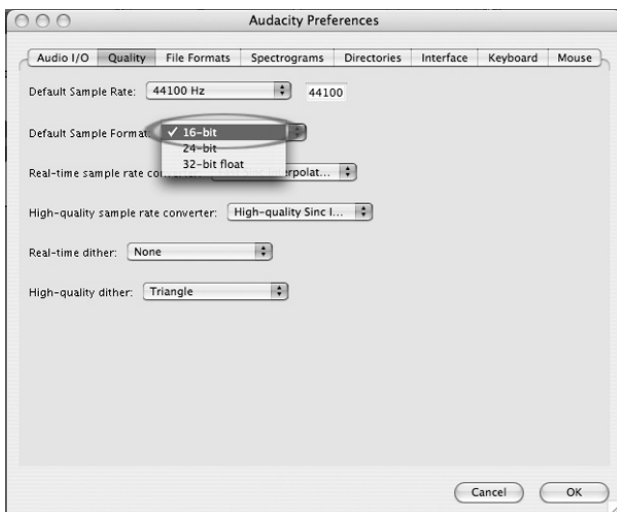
Audacity Preferences

Audio I/O | Quality | File Formats | Spectrograms | Directories | Interface | Keyboard | Mouse

Default Sample Rate: 44100 Hz 44100

Default Sample Format: ✓ 16-bit
24-bit
32-bit float

Real-time sample rate co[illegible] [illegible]rpolat...

High-quality sample rate converter: High-quality Sinc I...

Real-time dither: None

High-quality dither: Triangle

Cancel OK